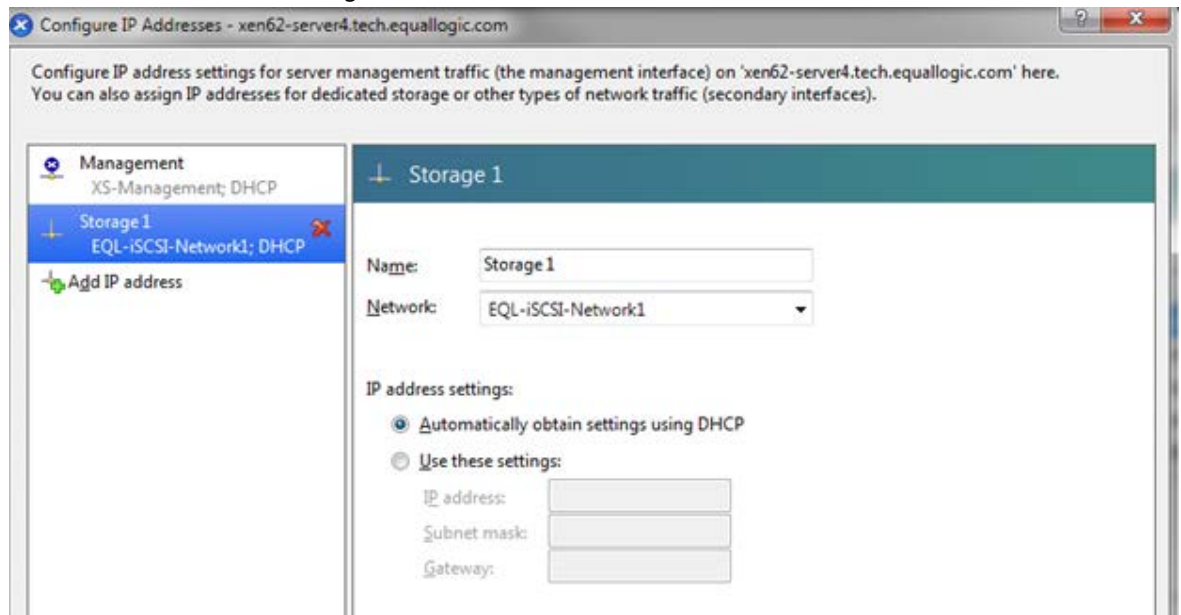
Configure IP Addresses - xen62-server4.tech.equallogic.com

?

x

Configure IP address settings for server management traffic (the management interface) on 'xen62-server4.tech.equallogic.com' here. You can also assign IP addresses for dedicated storage or other types of network traffic (secondary interfaces).

Management
XS-Management; DHCP

Storage 1
EQL-iSCSI-Network1; DHCP

Add IP address

Storage 1

Name: Storage 1

Network: EQL-iSCSI-Network1

IP address settings:

Automatically obtain settings using DHCP

Use these settings:

IP address:

Subnet mask:

Gateway: